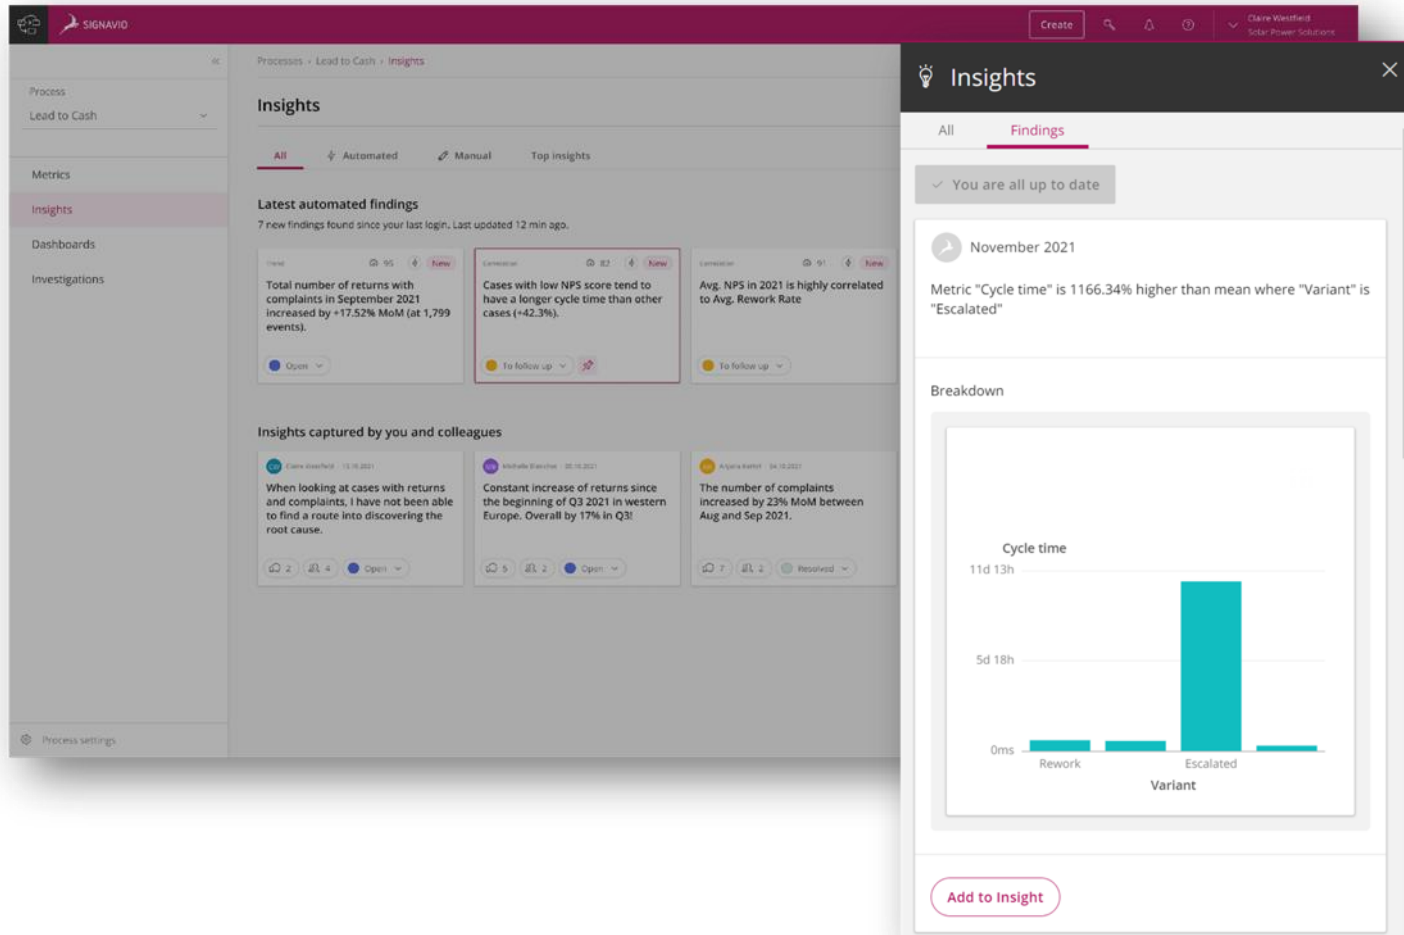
SIGNAVIO

Create

Claire Westfield
Solar Power Solutions

Process
Lead to Cash

Metrics
Insights
Dashboards
Investigations

Process settings

Processes › Lead to Cash › Insights

Insights

All Automated Manual Top insights

Latest automated findings
7 new findings found since your last login. Last updated 12 min ago.

Trend 95 New
Total number of returns with complaints in September 2021 increased by +17.52% MoM (at 1,799 events).
Open

Correlation 82 New
Cases with low NPS score tend to have a longer cycle time than other cases (+42.3%).
To follow up

Correlation 91 New
Avg. NPS in 2021 is highly correlated to Avg. Rework Rate
To follow up

Insights captured by you and colleagues

CW Claire Westfield 15.10.2021
When looking at cases with returns and complaints, I have not been able to find a route into discovering the root cause.
2 4 Open

MB Michelle Blanchet 20.10.2021
Constant increase of returns since the beginning of Q3 2021 in western Europe. Overall by 17% in Q3!
5 2 Open

AB Angela Battel 24.10.2021
The number of complaints increased by 23% MoM between Aug and Sep 2021.
7 2 Resolved

Insights

All Findings

You are all up to date

November 2021

Metric "Cycle time" is 1166.34% higher than mean where "Variant" is "Escalated"

Breakdown

Cycle time
11d 13h
5d 18h
0ms
Rework
Escalated
Variant

Add to Insight